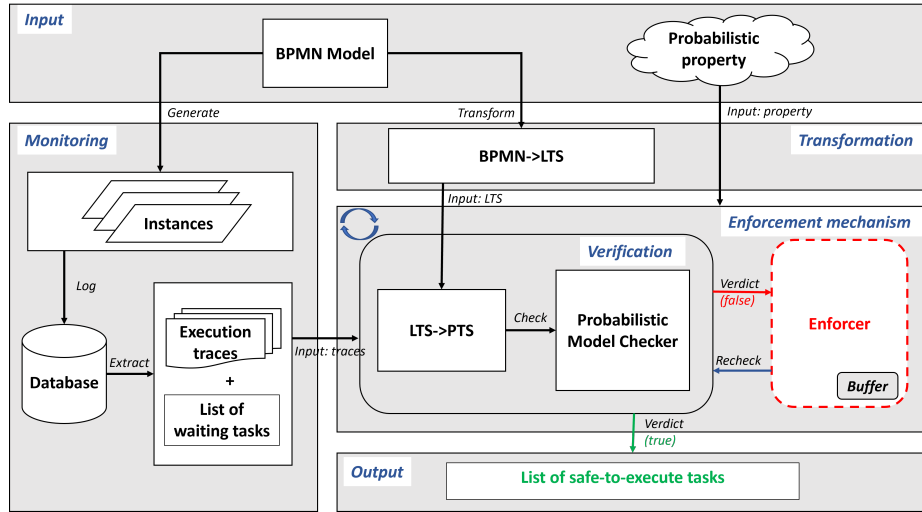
Input

BPMN Model

Probabilistic property

Generate

Transform

Input: property

Monitoring

Transformation

BPMN->LTS

Instances

Input: LTS

Enforcement mechanism

Verification

Log

Verdict (false)

Execution traces

Check

Probabilistic Model Checker

Enforcer

LTS->PTS

Database

Extract

Input: traces

+

Recheck

List of waiting tasks

Buffer

Verdict (true)

Output

List of safe-to-execute tasks